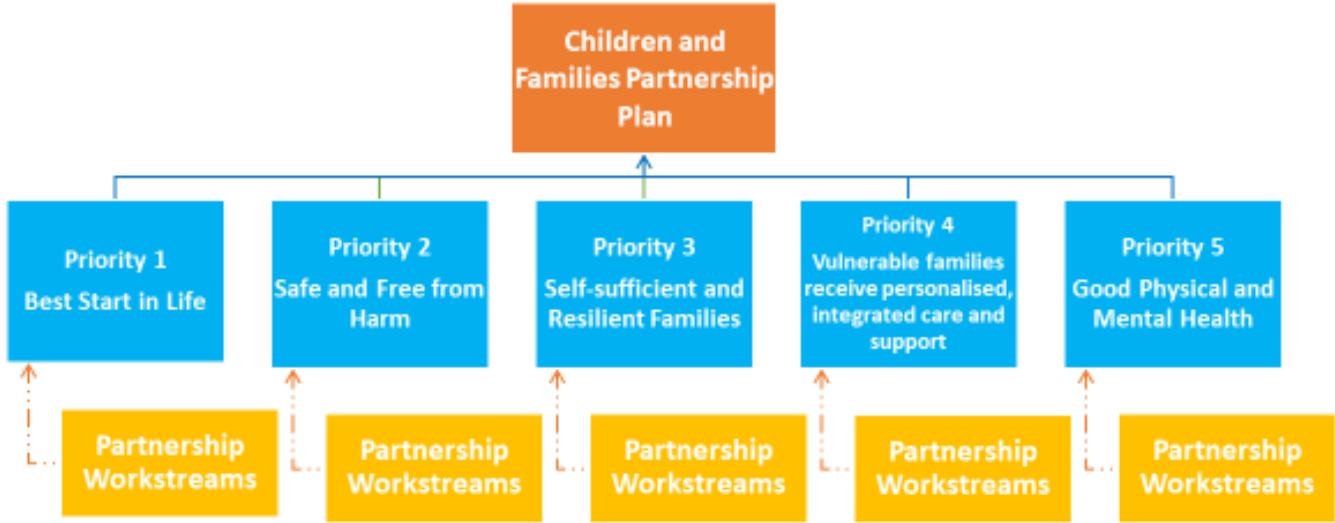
Children and Families Partnership Plan

Priority 1
Best Start in Life

Priority 2
Safe and Free from Harm

Priority 3
Self-sufficient and Resilient Families

Priority 4
Vulnerable families receive personalised, integrated care and support

Priority 5
Good Physical and Mental Health

Partnership Workstreams

Partnership Workstreams

Partnership Workstreams

Partnership Workstreams

Partnership Workstreams